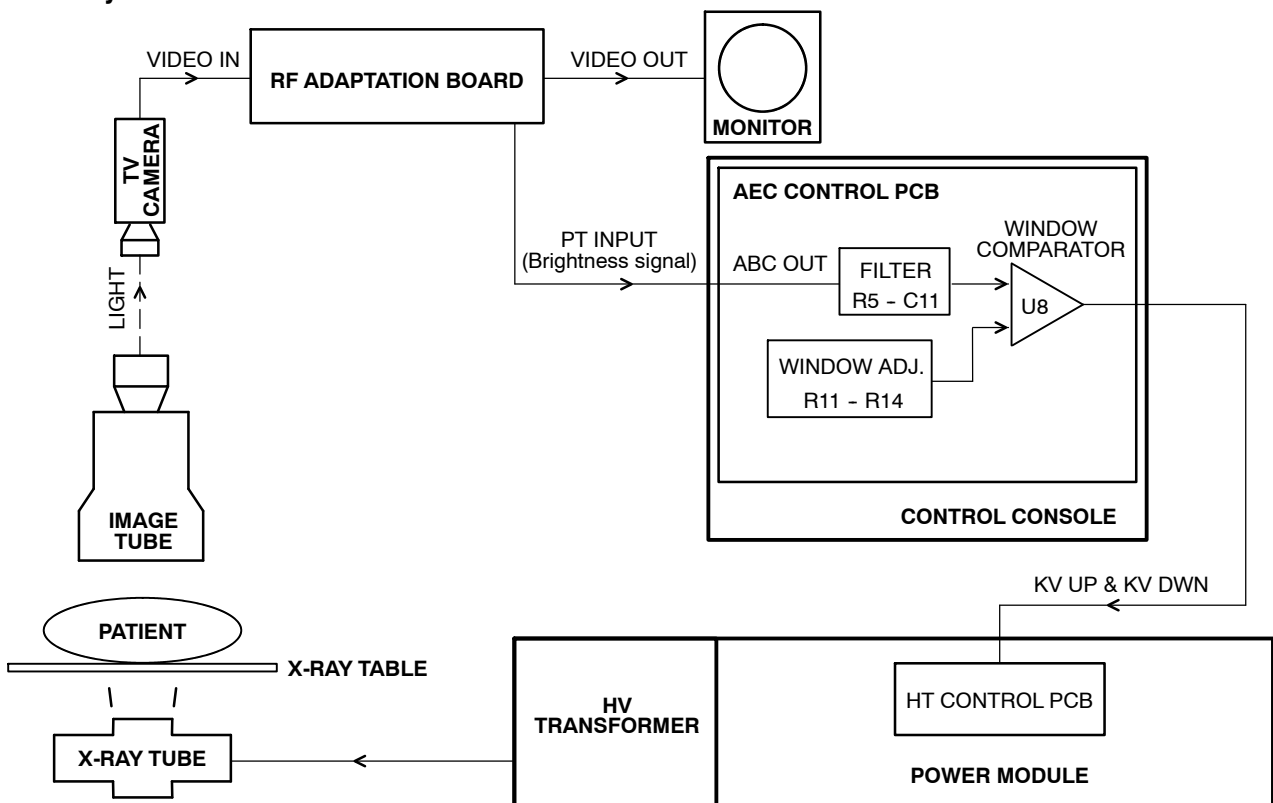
VIDEO IN

RF ADAPTATION BOARD

VIDEO OUT

MONITOR

TV CAMERA

LIGHT

IMAGE TUBE

AEC CONTROL PCB

PT INPUT
(Brightness signal)

ABC OUT

FILTER
R5 - C11

WINDOW COMPARATOR

U8

WINDOW ADJ.
R11 - R14

CONTROL CONSOLE

KV UP & KV DWN

PATIENT

X-RAY TABLE

X-RAY TUBE

HV TRANSFORMER

HT CONTROL PCB

POWER MODULE